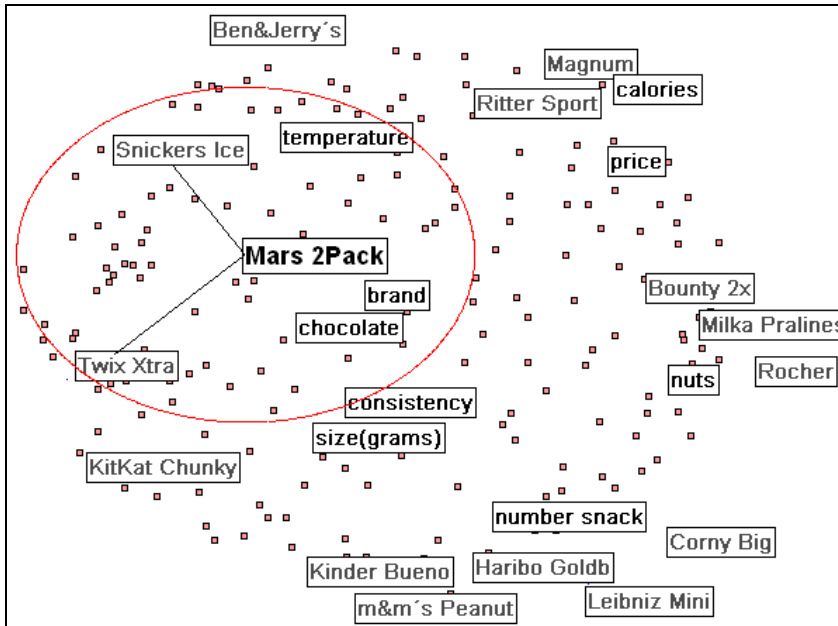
Ben&Jerry´s

Magnum

calories

Ritter Sport

temperature

Snickers Ice

price

Mars 2Pack

Bounty 2x

brand

chocolate

Milka Pralines

Twix Xtra

nuts

Rocher

consistency

size(grams)

KitKat Chunky

number snack

Corny Big

Kinder Bueno

Haribo Goldb

m&m´s Peanut

Leibniz Mini